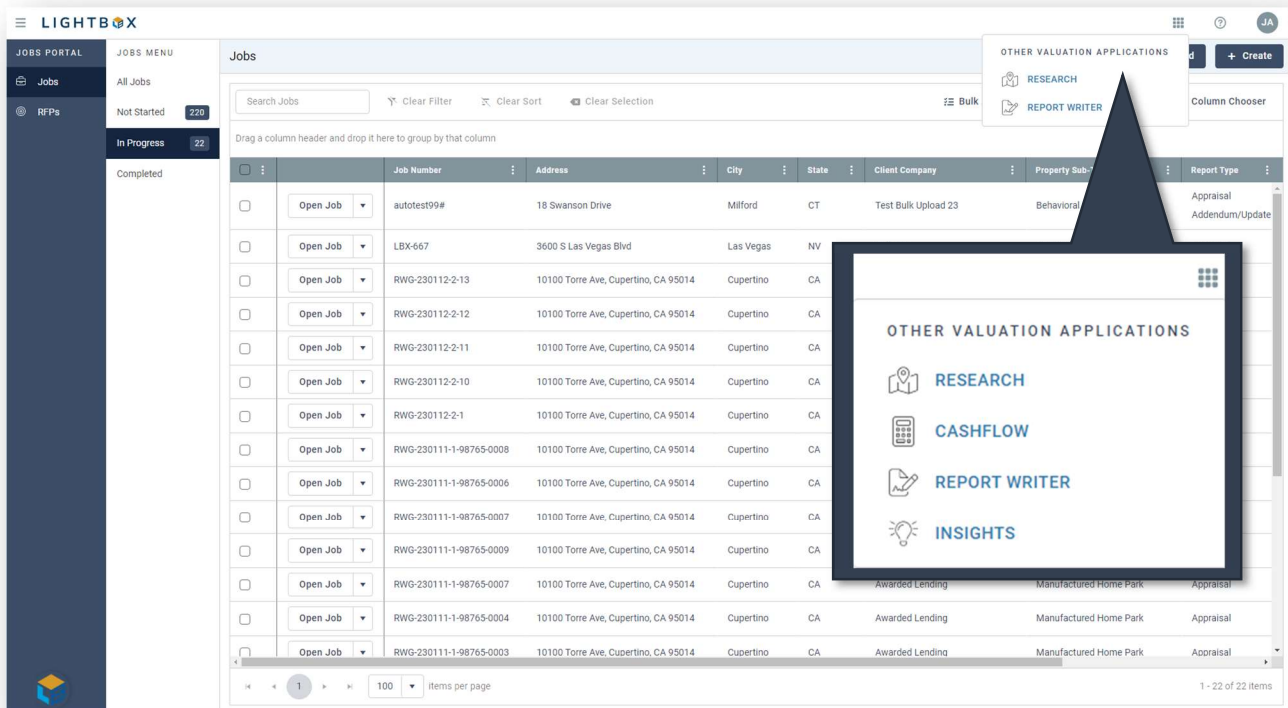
LIGHTBOX

JA

JOBS PORTAL
Jobs
RFPs

JOBS MENU
All Jobs
Not Started 220
In Progress 22
Completed

Jobs

OTHER VALUATION APPLICATIONS
RESEARCH
REPORT WRITER

d
+ Create

Search Jobs
Clear Filter
Clear Sort
Clear Selection
Bulk
Column Chooser

Drag a column header and drop it here to group by that column

| | | Job Number | Address | City | State | Client Company | Property Sub-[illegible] | Report Type |
|---|---|---|---|---|---|---|---|---|
| | Open Job | autotest99# | 18 Swanson Drive | Milford | CT | Test Bulk Upload 23 | Behavioral | Appraisal Addendum/Update |
| | Open Job | LBX-667 | 3600 S Las Vegas Blvd | Las Vegas | NV | | | |
| | Open Job | RWG-230112-2-13 | 10100 Torre Ave, Cupertino, CA 95014 | Cupertino | CA | | | |
| | Open Job | RWG-230112-2-12 | 10100 Torre Ave, Cupertino, CA 95014 | Cupertino | CA | | | |
| | Open Job | RWG-230112-2-11 | 10100 Torre Ave, Cupertino, CA 95014 | Cupertino | CA | | | |
| | Open Job | RWG-230112-2-10 | 10100 Torre Ave, Cupertino, CA 95014 | Cupertino | CA | | | |
| | Open Job | RWG-230112-2-1 | 10100 Torre Ave, Cupertino, CA 95014 | Cupertino | CA | | | |
| | Open Job | RWG-230111-1-98765-0008 | 10100 Torre Ave, Cupertino, CA 95014 | Cupertino | CA | | | |
| | Open Job | RWG-230111-1-98765-0006 | 10100 Torre Ave, Cupertino, CA 95014 | Cupertino | CA | | | |
| | Open Job | RWG-230111-1-98765-0007 | 10100 Torre Ave, Cupertino, CA 95014 | Cupertino | CA | | | |
| | Open Job | RWG-230111-1-98765-0009 | 10100 Torre Ave, Cupertino, CA 95014 | Cupertino | CA | | | |
| | Open Job | RWG-230111-1-98765-0007 | 10100 Torre Ave, Cupertino, CA 95014 | Cupertino | CA | Awarded Lending | Manufactured Home Park | Appraisal |
| | Open Job | RWG-230111-1-98765-0004 | 10100 Torre Ave, Cupertino, CA 95014 | Cupertino | CA | Awarded Lending | Manufactured Home Park | Appraisal |
| | Open Job | RWG-230111-1-98765-0003 | 10100 Torre Ave, Cupertino, CA 95014 | Cupertino | CA | Awarded Lending | Manufactured Home Park | Appraisal |

OTHER VALUATION APPLICATIONS
RESEARCH
CASHFLOW
REPORT WRITER
INSIGHTS

1
100
items per page
1 - 22 of 22 items